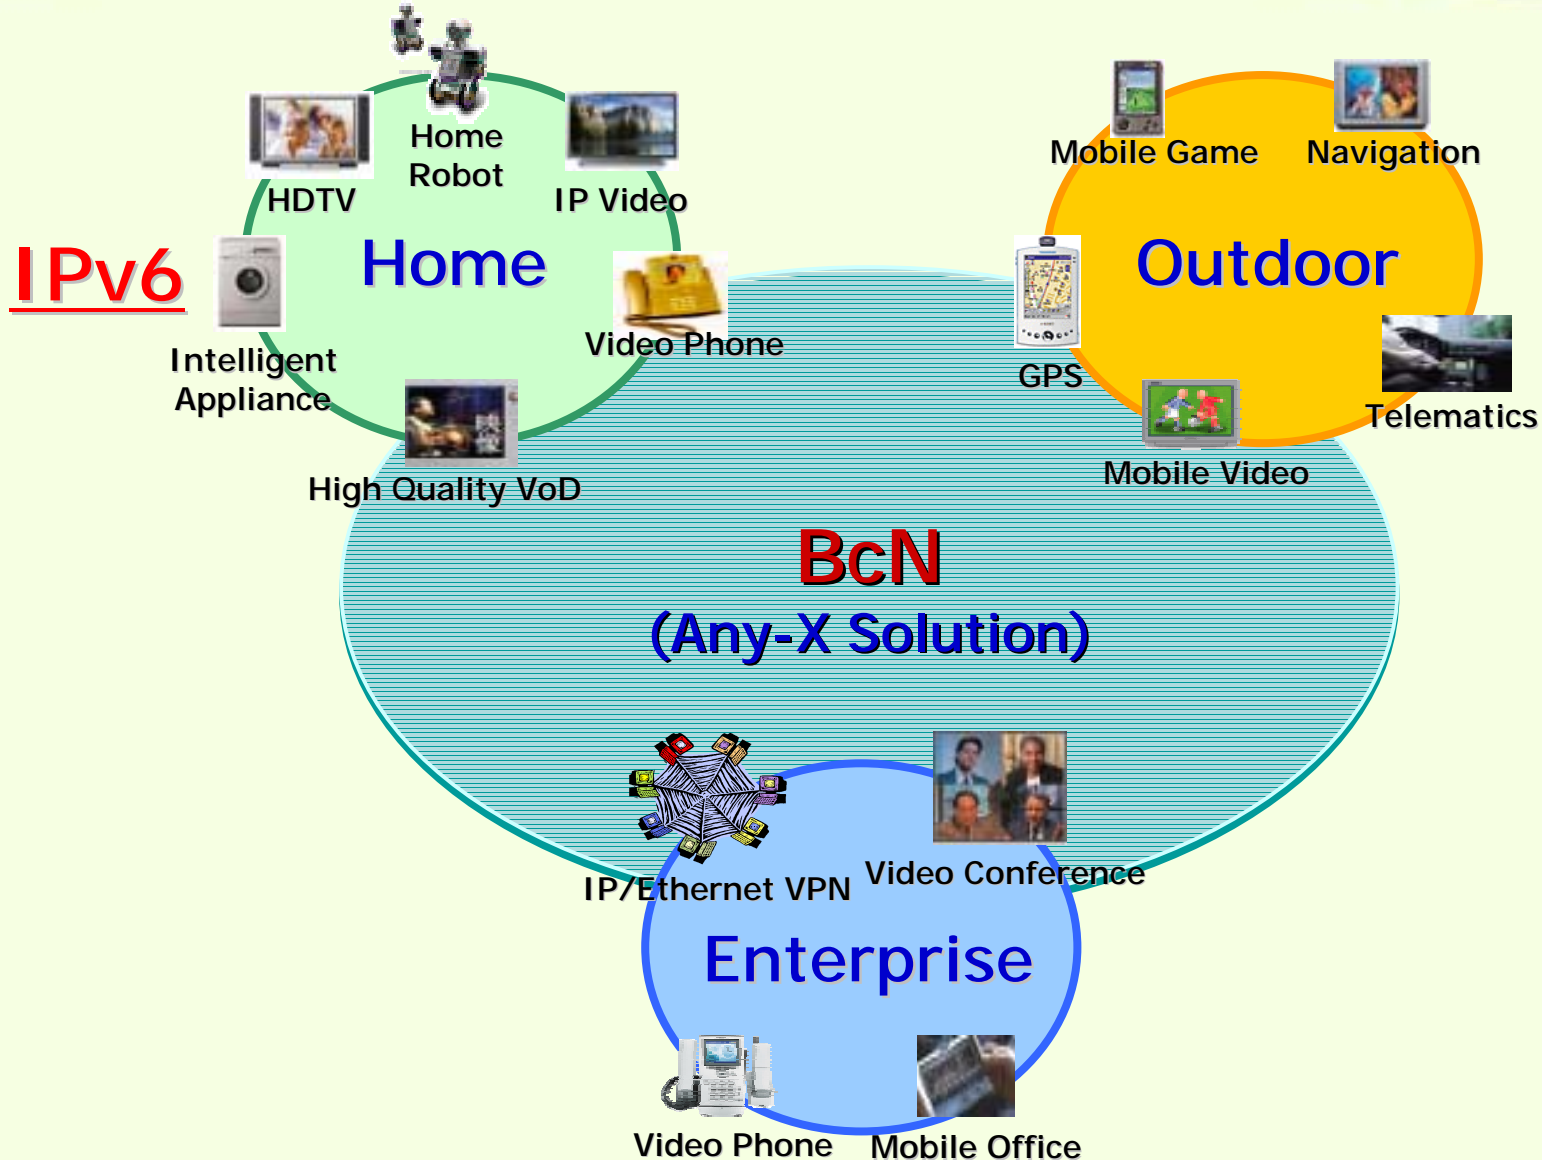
IPv6

Home
Robot
HDTV
IP Video
Home
Intelligent
Appliance
Video Phone
High Quality VoD

Mobile Game
Navigation
Outdoor
GPS
Telematics
Mobile Video

BcN
(Any-X Solution)

IP/Ethernet VPN
Video Conference
Enterprise
Video Phone
Mobile Office